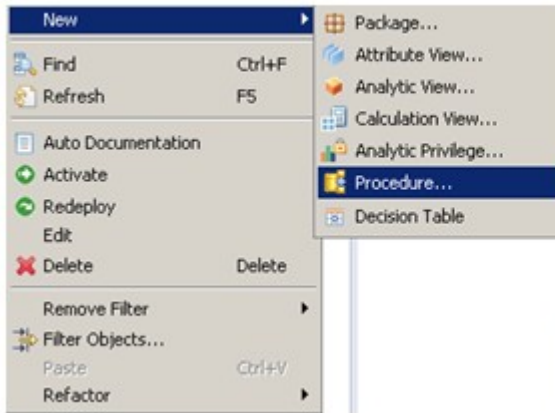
New
Find Ctrl+F
Refresh F5
Auto Documentation
Activate
Redeploy
Edit
Delete Delete
Remove Filter
Filter Objects...
Paste Ctrl+V
Refactor

Package...
Attribute View...
Analytic View...
Calculation View...
Analytic Privilege...
Procedure...
Decision Table